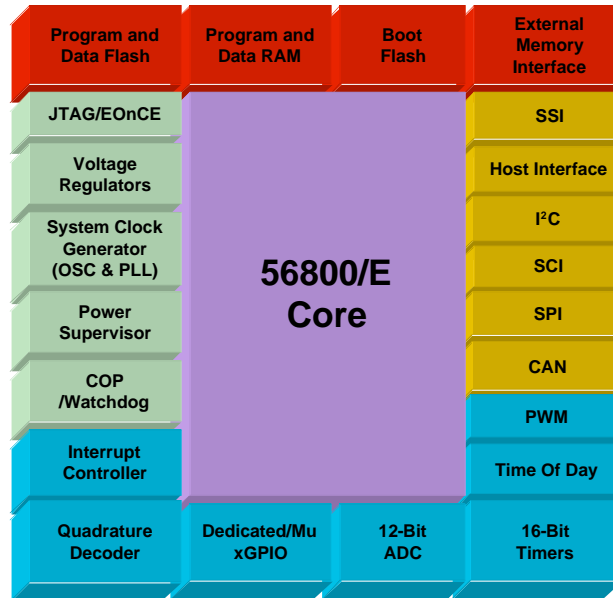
Program and Data Flash

Program and Data RAM

Boot Flash

External Memory Interface

JTAG/EOnCE

Voltage Regulators

System Clock Generator (OSC & PLL)

Power Supervisor

COP /Watchdog

Interrupt Controller

56800/E Core

SSI

Host Interface

I$^2$C

SCI

SPI

CAN

PWM

Time Of Day

Quadrature Decoder

Dedicated/MuxGPIO

12-Bit ADC

16-Bit Timers